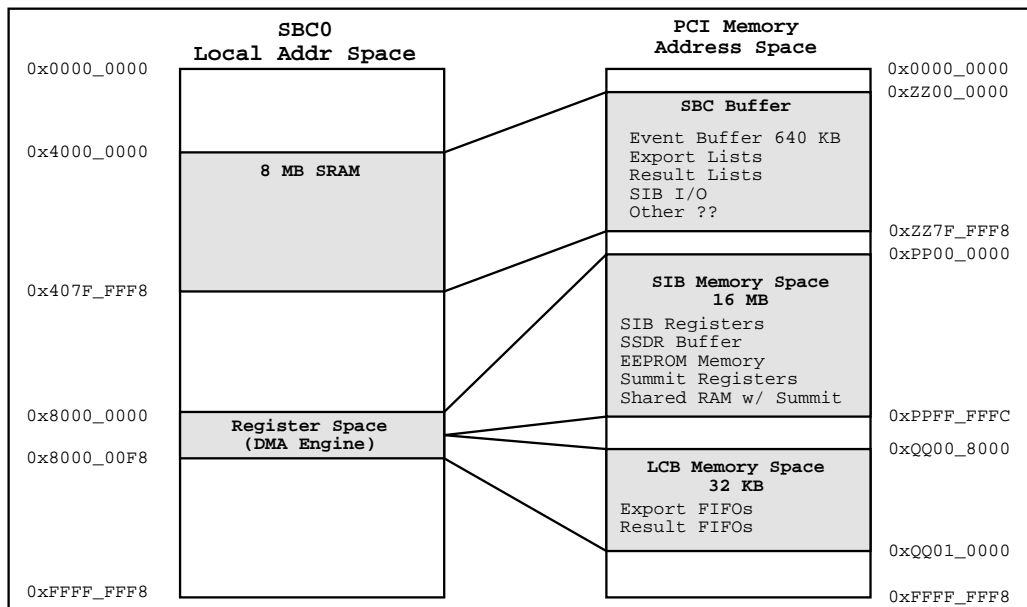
SBC0
Local Addr Space

PCI Memory
Address Space

0x0000_0000
0x4000_0000
8 MB SRAM
0x407F_FFF8
0x8000_0000
Register Space
(DMA Engine)
0x8000_00F8
0xFFFF_FFF8

0x0000_0000
0xZZ00_0000
SBC Buffer
Event Buffer 640 KB
Export Lists
Result Lists
SIB I/O
Other ??
0xZZ7F_FFF8
0xPP00_0000
SIB Memory Space
16 MB
SIB Registers
SSDR Buffer
EEPROM Memory
Summit Registers
Shared RAM w/ Summit
0xPPFF_FFFC
0xQQ00_8000
LCB Memory Space
32 KB
Export FIFOs
Result FIFOs
0xQQ01_0000
0xFFFF_FFF8